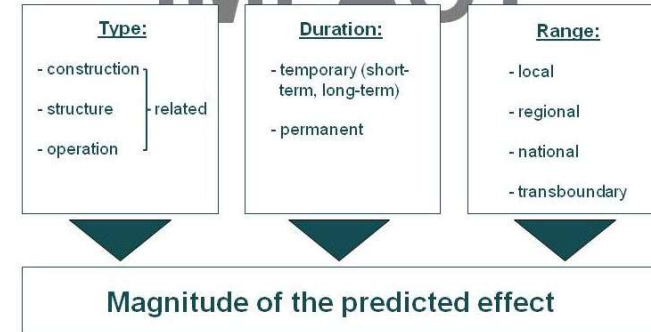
Type:

- construction
- structure
- operation

related

Duration:

- temporary (short-term, long-term)
- permanent

Range:

- local
- regional
- national
- transboundary

Magnitude of the predicted effect